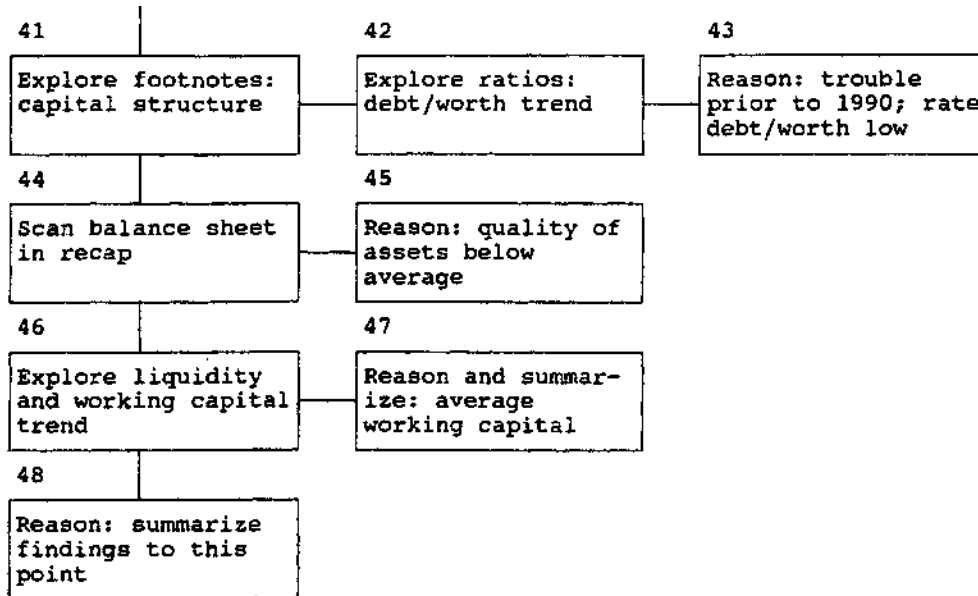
41

Explore footnotes: capital structure

42

Explore ratios: debt/worth trend

43

Reason: trouble prior to 1990; rate debt/worth low

44

Scan balance sheet in recap

45

Reason: quality of assets below average

46

Explore liquidity and working capital trend

47

Reason and summarize: average working capital

48

Reason: summarize findings to this point